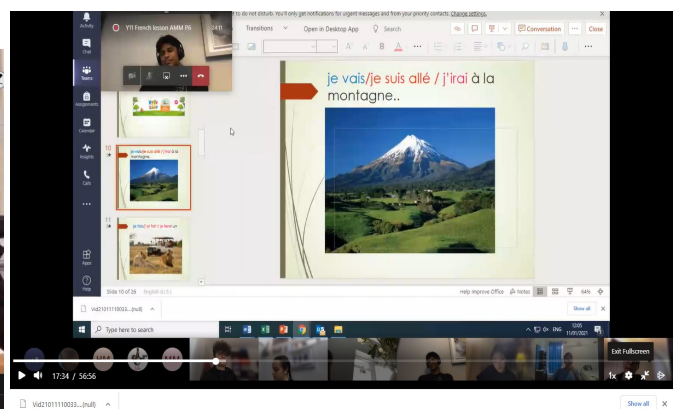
to do not disturb. You'll only get notifications for urgent messages and from your priority contacts. Change settings.

Activity

Chat

Teams

Assignments

Calendar

Insights

Calls

...

Apps

Help

Y11 French lesson AMM P6

24:11

Transitions

Open in Desktop App

Search

Conversation

Close

10

je vais/je suis allé / j'irai à la montagne..

11

je vais/je fus/ j'irai au

je vais/je suis allé / j'irai à la montagne..

Slide 10 of 25

English (U.S.)

Help Improve Office

Notes

64%

Vid21011110033....(null)

Show all

Type here to search

ENG

12:05
11/01/2021

17:34 / 56:56

Exit Fullscreen

1x

Vid21011110033....(null)

Show all